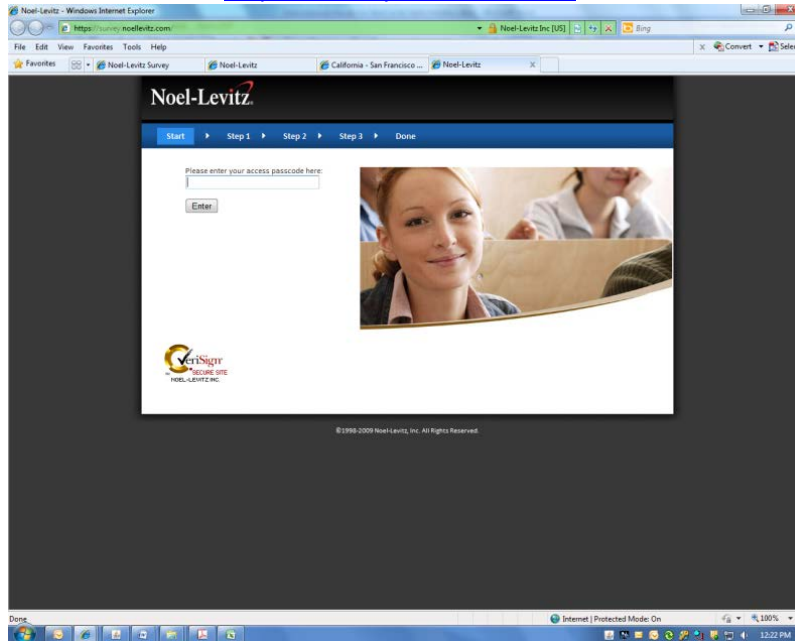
Noel-Levitz - Windows Internet Explorer

https://survey.noellevitz.com/

Noel-Levitz Inc [US]

Bing

File Edit View Favorites Tools Help

Convert Sele

Favorites

Noel-Levitz Survey

Noel-Levitz

California - San Francisco ...

Noel-Levitz

Noel-Levitz

Start Step 1 Step 2 Step 3 Done

Please enter your access passcode here:

Enter

VeriSign SECURE SITE NOEL-LEVITZ INC.

©1998-2009 Noel-Levitz, Inc. All Rights Reserved.

Done

Internet | Protected Mode: On

100%

12:22 PM